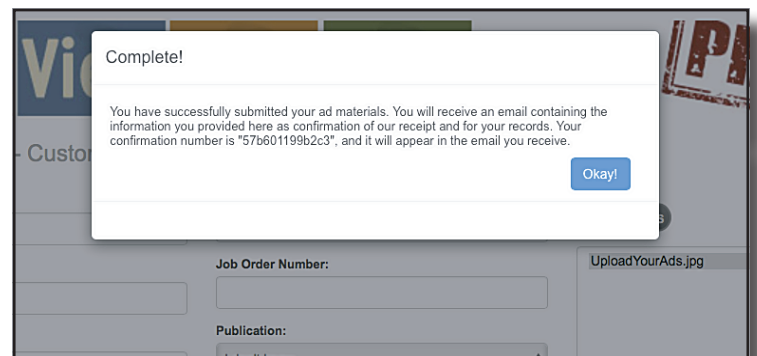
Vie

- Custo

PI

Complete!

You have successfully submitted your ad materials. You will receive an email containing the information you provided here as confirmation of our receipt and for your records. Your confirmation number is "57b601199b2c3", and it will appear in the email you receive.

Okay!

Job Order Number:

Publication:

UploadYourAds.jpg